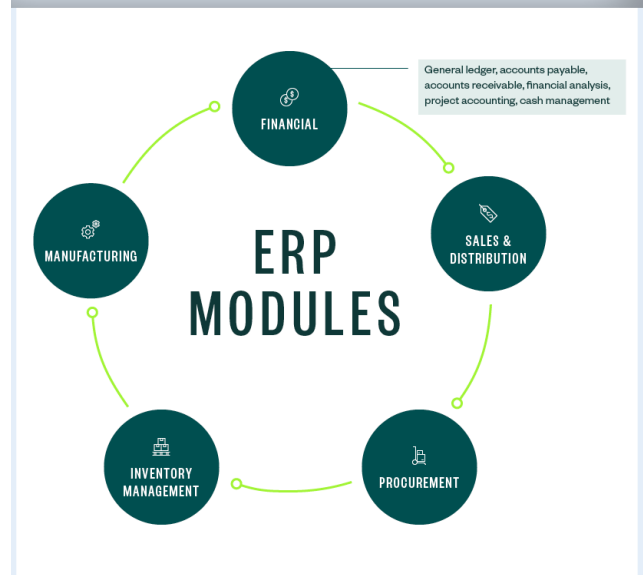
FINANCIAL

General ledger, accounts payable, accounts receivable, financial analysis, project accounting, cash management

SALES & DISTRIBUTION

PROCUREMENT

INVENTORY MANAGEMENT

MANUFACTURING

ERP MODULES